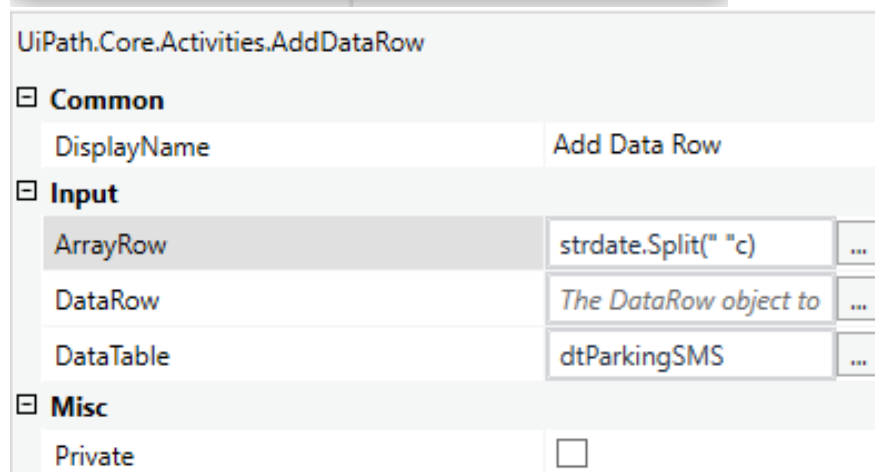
UiPath.Core.Activities.AddDataRow

⊟ Common

| | |
|---|---|
| DisplayName | Add Data Row |

⊟ Input

| | | |
|---|---|---|
| ArrayRow | strdate.Split(" "c) | ... |
| DataRow | The DataRow object to | ... |
| DataTable | dtParkingSMS | ... |

⊟ Misc

| | |
|---|---|
| Private | ☐ |